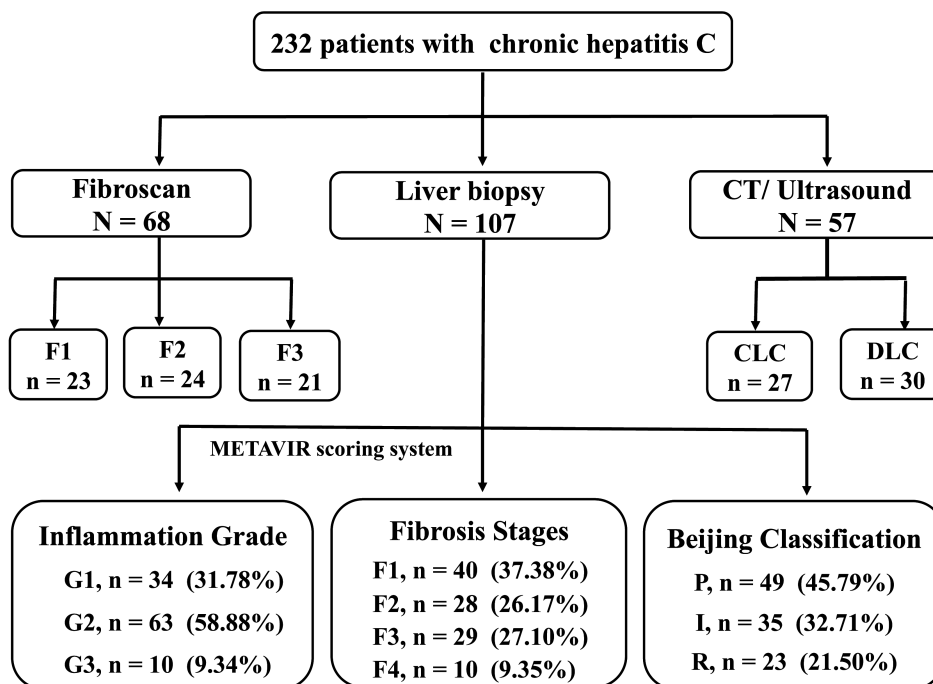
232 patients with chronic hepatitis C

Fibroscan
N = 68

Liver biopsy
N = 107

CT/ Ultrasound
N = 57

F1
n = 23

F2
n = 24

F3
n = 21

CLC
n = 27

DLC
n = 30

METAVIR scoring system

Inflammation Grade
G1, n = 34 (31.78%)
G2, n = 63 (58.88%)
G3, n = 10 (9.34%)

Fibrosis Stages
F1, n = 40 (37.38%)
F2, n = 28 (26.17%)
F3, n = 29 (27.10%)
F4, n = 10 (9.35%)

Beijing Classification
P, n = 49 (45.79%)
I, n = 35 (32.71%)
R, n = 23 (21.50%)